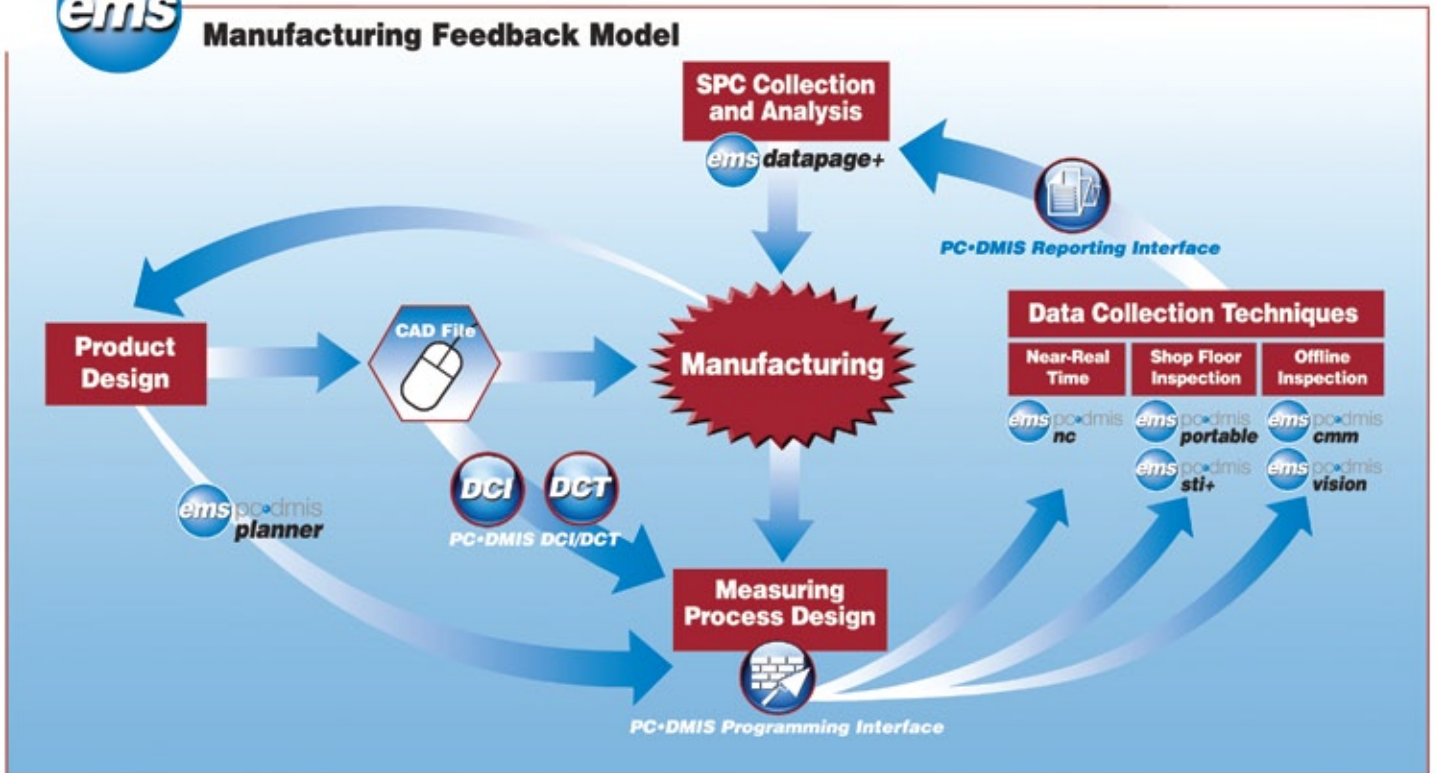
ems
Manufacturing Feedback Model

SPC Collection and Analysis
ems datapage+

PC•DMIS Reporting Interface

Data Collection Techniques

| Near-Real Time | Shop Floor Inspection | Offline Inspection |
|---|---|---|
| ems pc•dmis nc | ems pc•dmis portable | ems pc•dmis cmm |
| | ems pc•dmis sti+ | ems pc•dmis vision |

Product Design

CAD File

Manufacturing

DCI DCT
PC•DMIS DCI/DCT

ems pc•dmis planner

Measuring Process Design

PC•DMIS Programming Interface